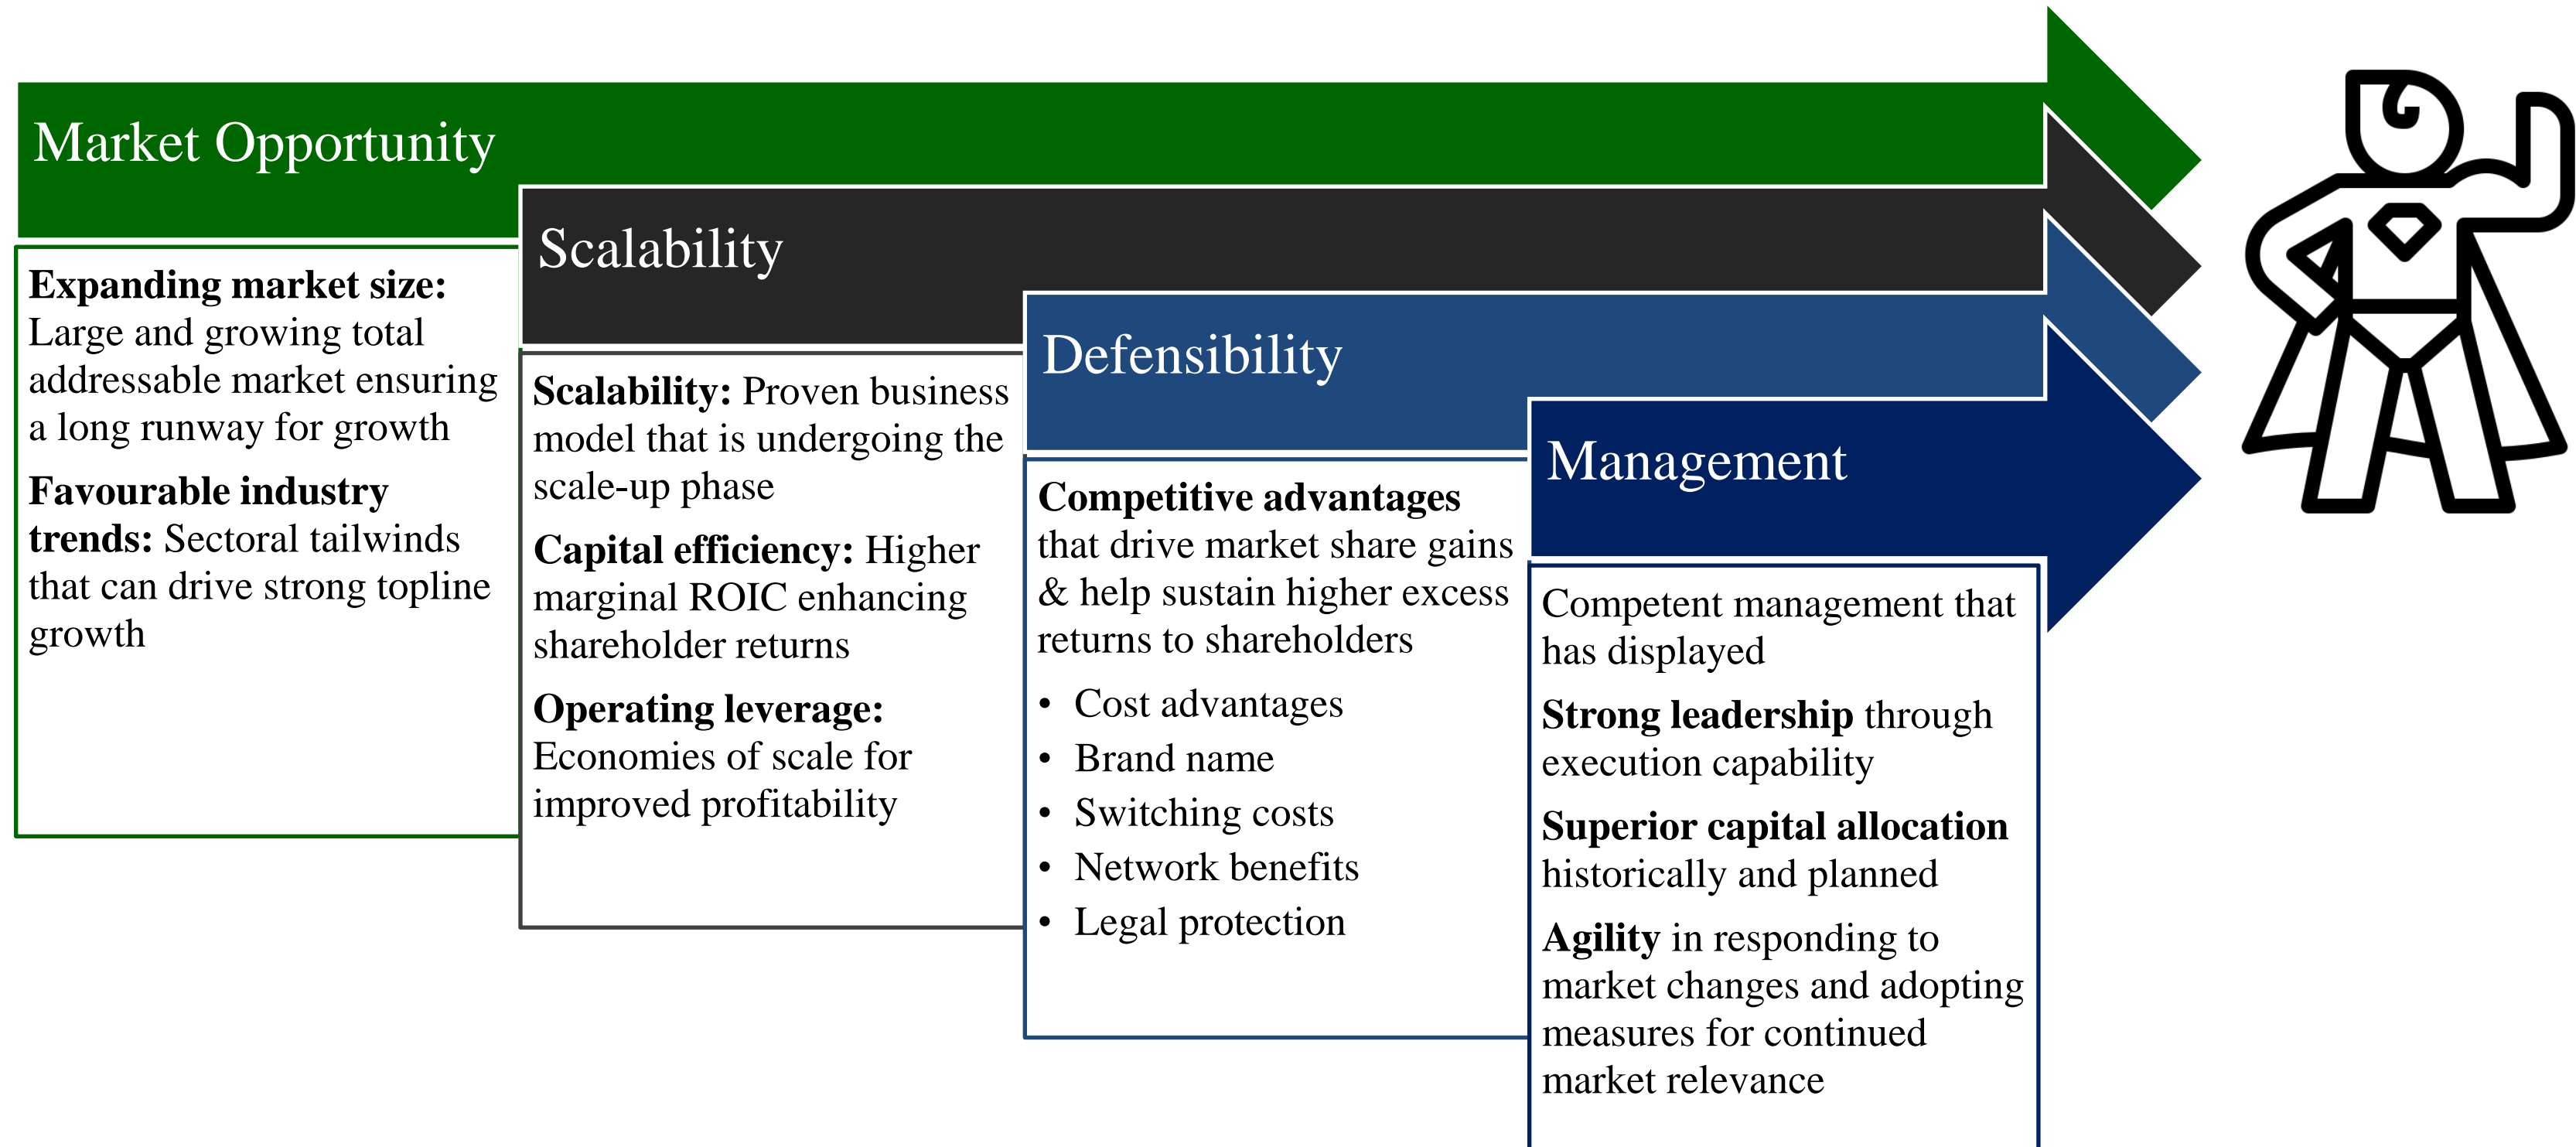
Market Opportunity

Expanding market size: Large and growing total addressable market ensuring a long runway for growth

Favourable industry trends: Sectoral tailwinds that can drive strong topline growth

Scalability

Scalability: Proven business model that is undergoing the scale-up phase

Capital efficiency: Higher marginal ROIC enhancing shareholder returns

Operating leverage: Economies of scale for improved profitability

Defensibility

Competitive advantages that drive market share gains & help sustain higher excess returns to shareholders

- Cost advantages
- Brand name
- Switching costs
- Network benefits
- Legal protection

Management

Competent management that has displayed

Strong leadership through execution capability

Superior capital allocation historically and planned

Agility in responding to market changes and adopting measures for continued market relevance